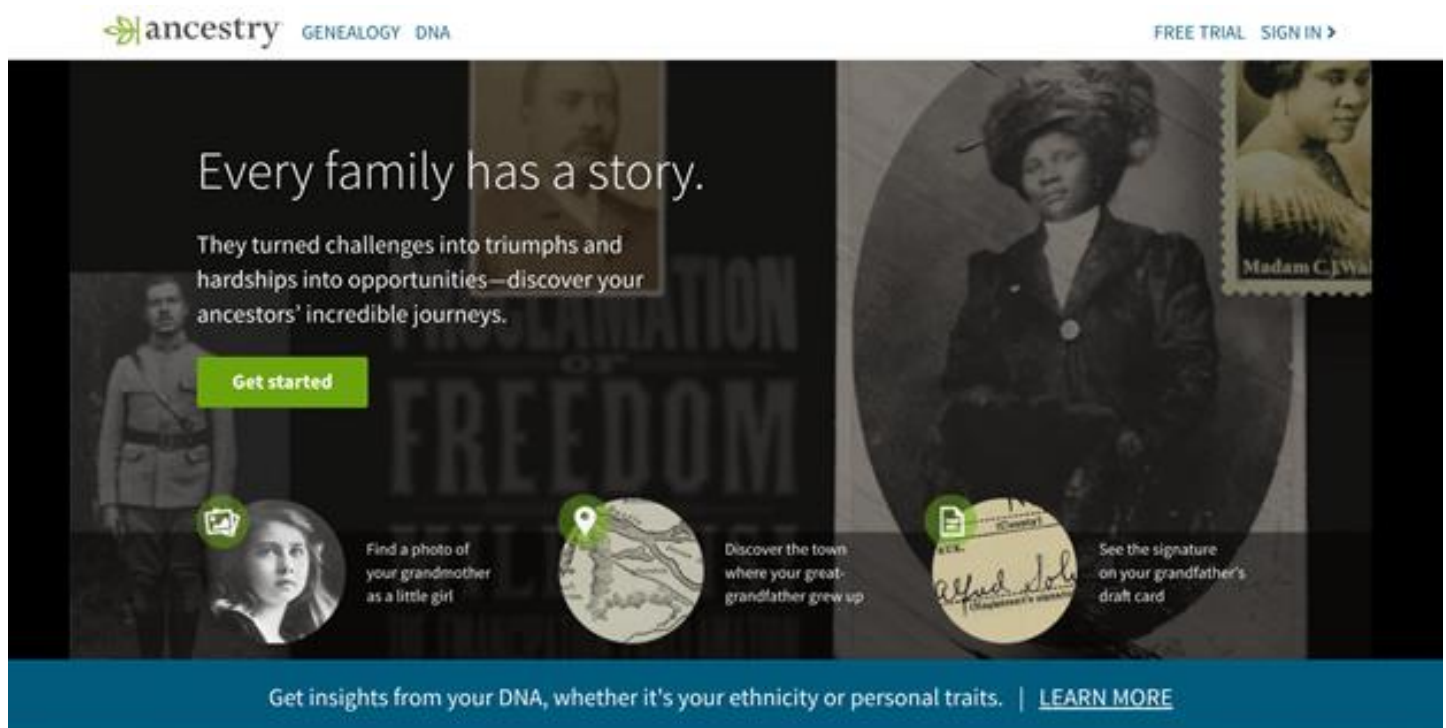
ancestry GENEALOGY DNA

FREE TRIAL SIGN IN >

Every family has a story.

They turned challenges into triumphs and hardships into opportunities—discover your ancestors' incredible journeys.

Get started

PROCLAMATION OF FREEDOM

Madam C.J.Wa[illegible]

Find a photo of your grandmother as a little girl

Discover the town where your great-grandfather grew up

See the signature on your grandfather's draft card

Alfred Sol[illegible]

Get insights from your DNA, whether it's your ethnicity or personal traits. | LEARN MORE